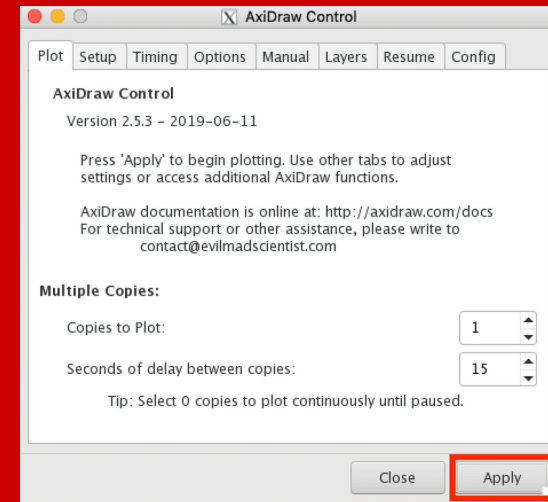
AxiDraw Control

Plot | Setup | Timing | Options | Manual | Layers | Resume | Config

AxiDraw Control

Version 2.5.3 - 2019-06-11

Press 'Apply' to begin plotting. Use other tabs to adjust settings or access additional AxiDraw functions.

AxiDraw documentation is online at: http://axidraw.com/docs
For technical support or other assistance, please write to
contact@evilmadscientist.com

Multiple Copies:

Copies to Plot: 1

Seconds of delay between copies: 15

Tip: Select 0 copies to plot continuously until paused.

Close

Apply